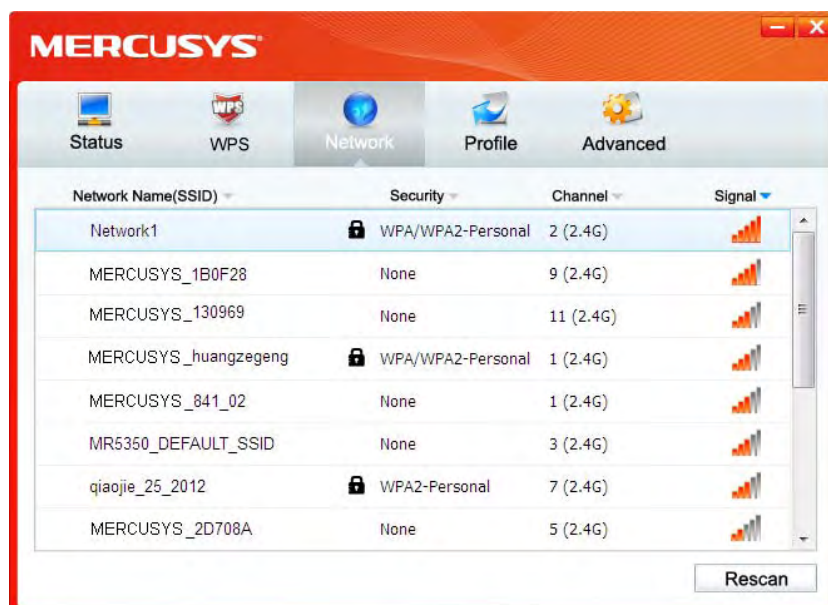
MERCUSYS

Status WPS Network Profile Advanced

| Network Name(SSID) | Security | Channel | Signal |
|---|---|---|---|
| Network1 | WPA/WPA2-Personal | 2 (2.4G) | |
| MERCUSYS_1B0F28 | None | 9 (2.4G) | |
| MERCUSYS_130969 | None | 11 (2.4G) | |
| MERCUSYS_huangzegeng | WPA/WPA2-Personal | 1 (2.4G) | |
| MERCUSYS_841_02 | None | 1 (2.4G) | |
| MR5350_DEFAULT_SSID | None | 3 (2.4G) | |
| qiaojie_25_2012 | WPA2-Personal | 7 (2.4G) | |
| MERCUSYS_2D708A | None | 5 (2.4G) | |

Rescan